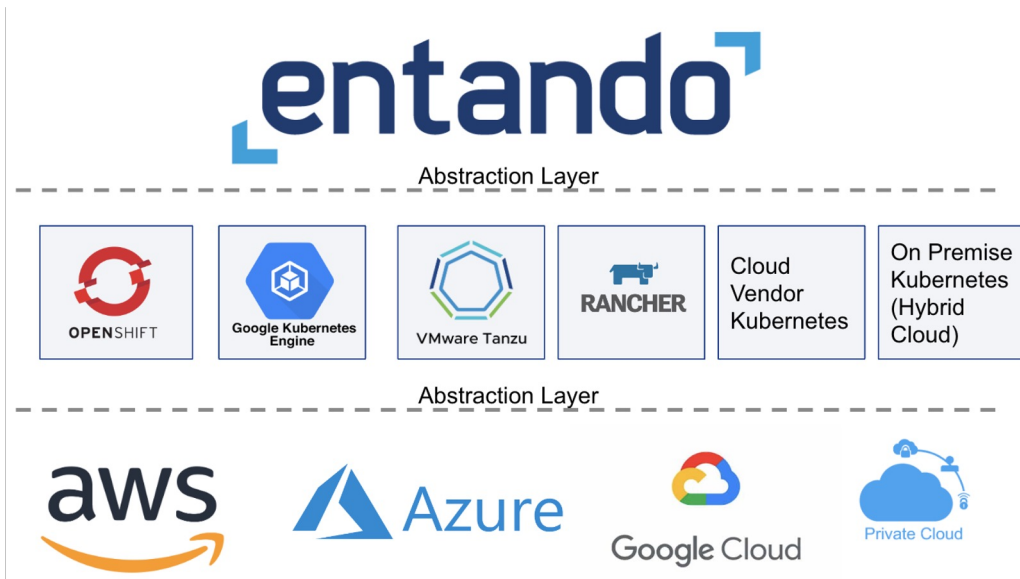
entando

Abstraction Layer

OPENSHIFT

Google Kubernetes Engine

VMware Tanzu

RANCHER

Cloud Vendor Kubernetes

On Premise Kubernetes (Hybrid Cloud)

Abstraction Layer

aws

Azure

Google Cloud

Private Cloud